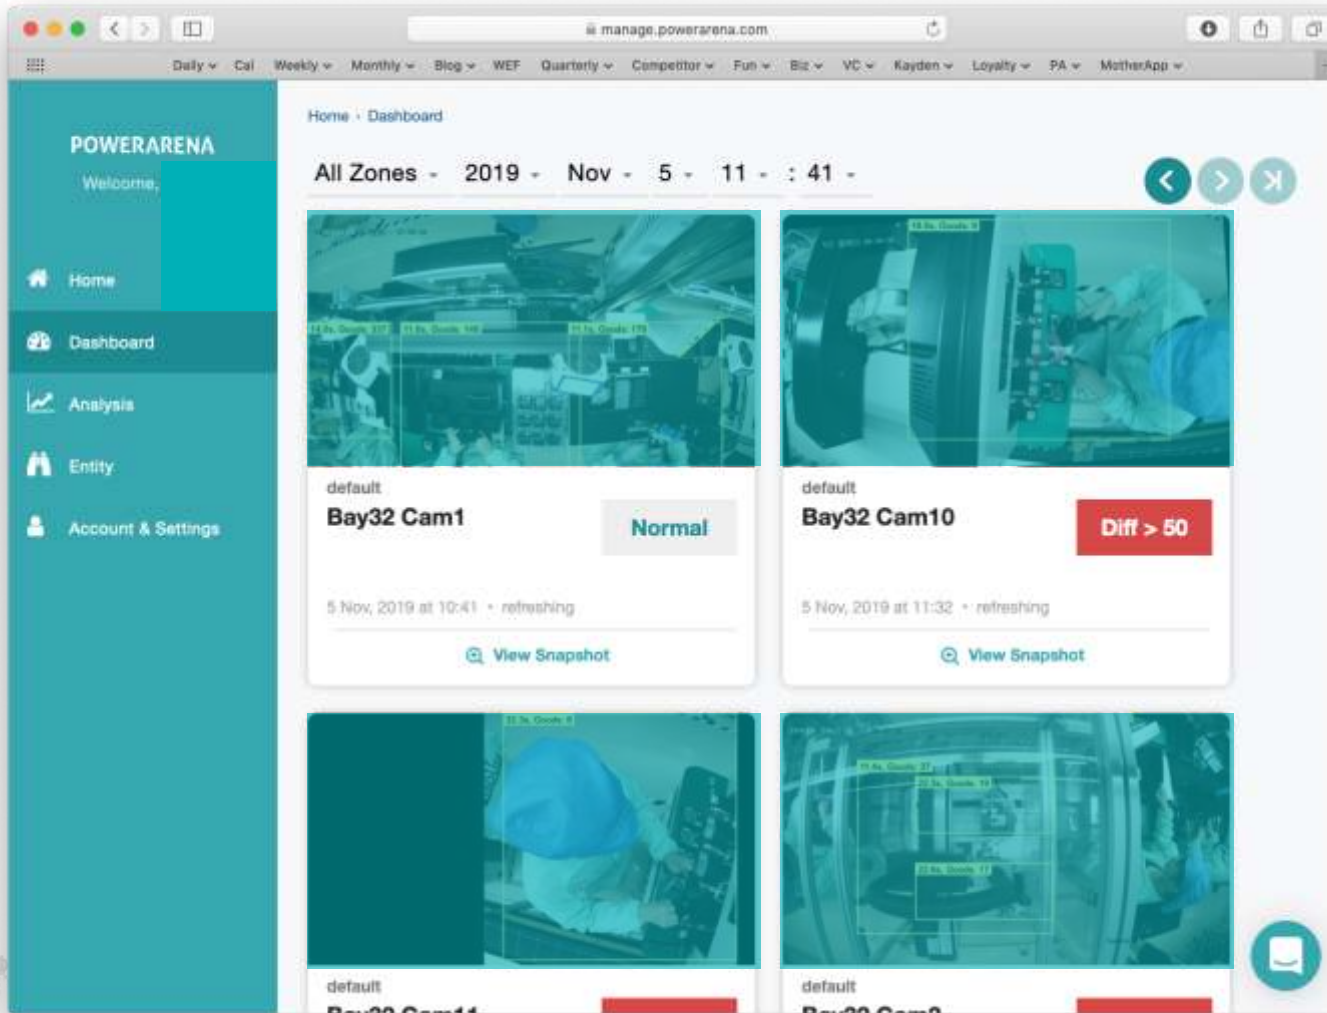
manage.powerarena.com

Daily Cal Weekly Monthly Blog WEF Quarterly Competitor Fun Biz VC Kayden Loyalty PA MotherApp

POWERARENA
Welcome,

Home
Dashboard
Analysis
Entity
Account & Settings

Home · Dashboard

All Zones 2019 Nov 5 11 : 41

default
Bay32 Cam1
Normal
5 Nov, 2019 at 10:41 • refreshing
View Snapshot

default
Bay32 Cam10
Diff > 50
5 Nov, 2019 at 11:32 • refreshing
View Snapshot

default
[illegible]

default
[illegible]